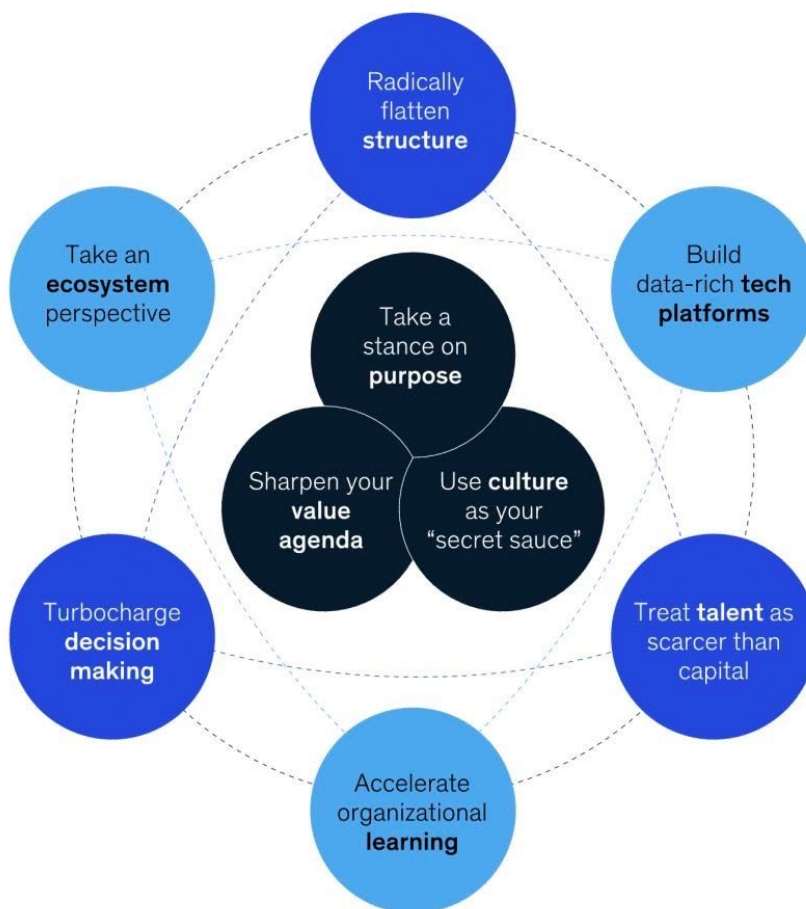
Radically flatten structure

Take an ecosystem perspective

Build data-rich tech platforms

Take a stance on purpose

Sharpen your value agenda

Use culture as your "secret sauce"

Turbocharge decision making

Treat talent as scarcer than capital

Accelerate organizational learning